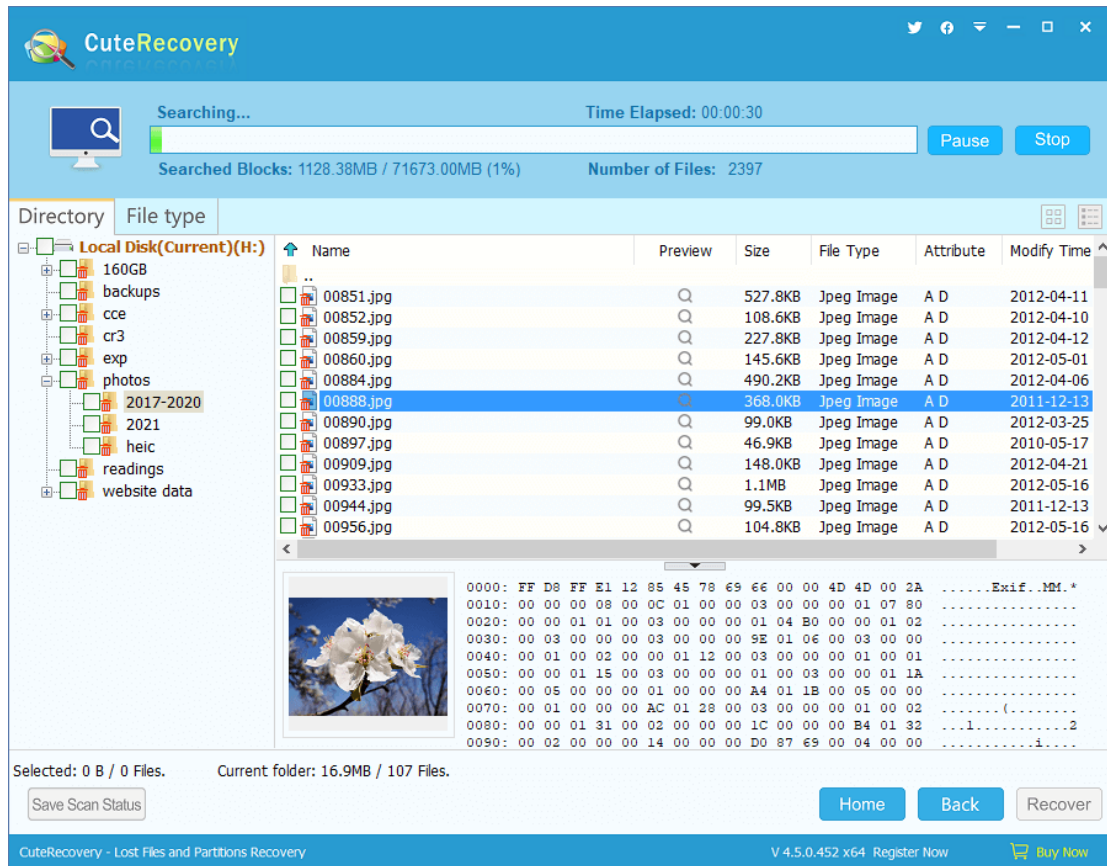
CuteRecovery

Searching...
Time Elapsed: 00:00:30
Pause
Stop
Searched Blocks: 1128.38MB / 71673.00MB (1%)
Number of Files: 2397

Directory
File type

Local Disk(Current)(H:)
160GB
backups
cce
cr3
exp
photos
2017-2020
2021
heic
readings
website data

| Name | Preview | Size | File Type | Attribute | Modify Time |
|---|---|---|---|---|---|
| .. | | | | | |
| 00851.jpg | | 527.8KB | Jpeg Image | A D | 2012-04-11 |
| 00852.jpg | | 108.6KB | Jpeg Image | A D | 2012-04-10 |
| 00859.jpg | | 227.8KB | Jpeg Image | A D | 2012-04-12 |
| 00860.jpg | | 145.6KB | Jpeg Image | A D | 2012-05-01 |
| 00884.jpg | | 490.2KB | Jpeg Image | A D | 2012-04-06 |
| 00888.jpg | | 368.0KB | Jpeg Image | A D | 2011-12-13 |
| 00890.jpg | | 99.0KB | Jpeg Image | A D | 2012-03-25 |
| 00897.jpg | | 46.9KB | Jpeg Image | A D | 2010-05-17 |
| 00909.jpg | | 148.0KB | Jpeg Image | A D | 2012-04-21 |
| 00933.jpg | | 1.1MB | Jpeg Image | A D | 2012-05-16 |
| 00944.jpg | | 99.5KB | Jpeg Image | A D | 2011-12-13 |
| 00956.jpg | | 104.8KB | Jpeg Image | A D | 2012-05-16 |

0000: FF D8 FF E1 12 85 45 78 69 66 00 00 4D 4D 00 2A ......Exif..MM.*
0010: 00 00 00 08 00 0C 01 00 00 03 00 00 00 01 07 80 ................
0020: 00 00 01 01 00 03 00 00 00 01 04 B0 00 00 01 02 ................
0030: 00 03 00 00 00 03 00 00 00 9E 01 06 00 03 00 00 ................
0040: 00 01 00 02 00 00 01 12 00 03 00 00 00 01 00 01 ................
0050: 00 00 01 15 00 03 00 00 00 01 00 03 00 00 01 1A ................
0060: 00 05 00 00 00 01 00 00 00 A4 01 1B 00 05 00 00 ................
0070: 00 01 00 00 00 AC 01 28 00 03 00 00 00 01 00 02 .......(........
0080: 00 00 01 31 00 02 00 00 00 1C 00 00 00 B4 01 32 ...1...........2
0090: 00 02 00 00 00 14 00 00 00 D0 87 69 00 04 00 00 ...........i....

Selected: 0 B / 0 Files.
Current folder: 16.9MB / 107 Files.
Save Scan Status
Home
Back
Recover
CuteRecovery - Lost Files and Partitions Recovery
V 4.5.0.452 x64 Register Now
Buy Now